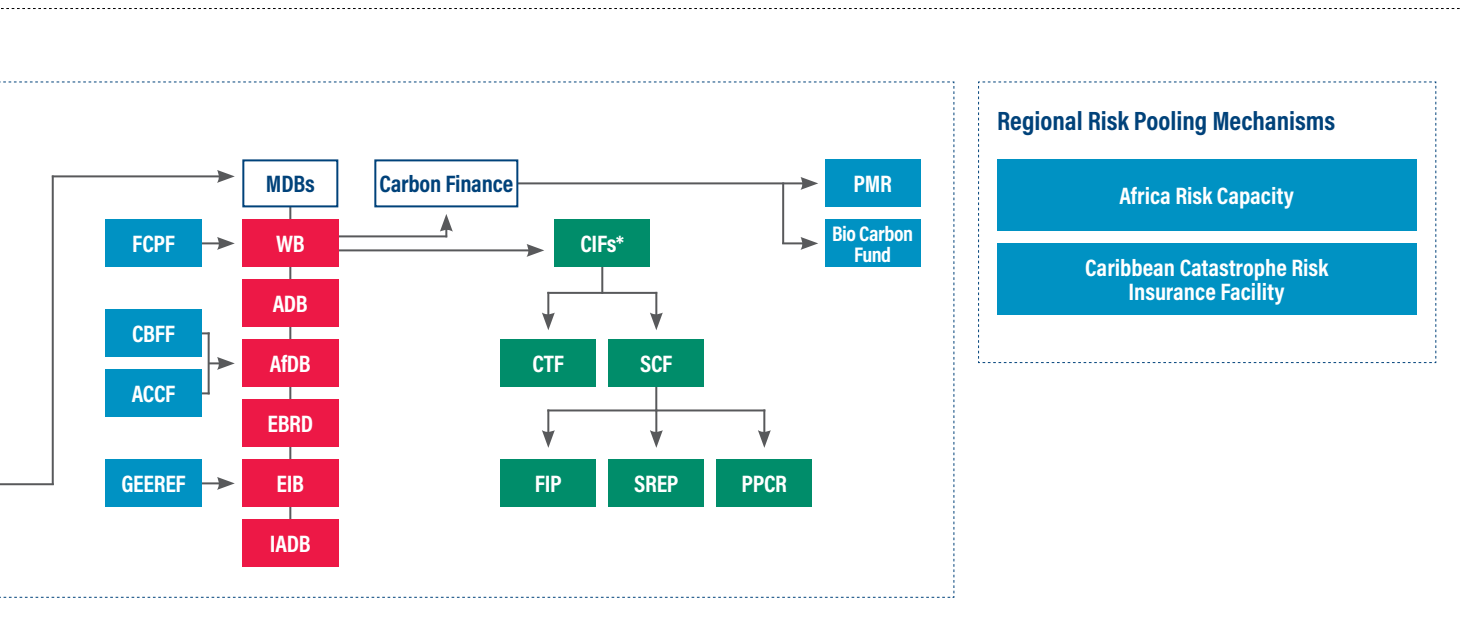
MDBs

Carbon Finance

PMR

Bio Carbon Fund

FCPF

WB

CIFs*

ADB

CBFF

AfDB

ACCF

EBRD

GEEREF

EIB

IADB

CTF

SCF

FIP

SREP

PPCR

Regional Risk Pooling Mechanisms

Africa Risk Capacity

Caribbean Catastrophe Risk Insurance Facility